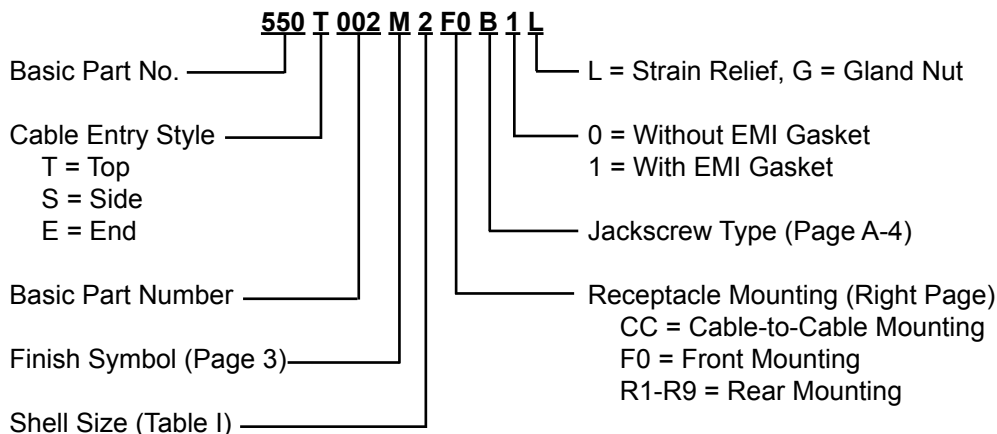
550 T 002 M 2 F0 B 1 L

Basic Part No.

Cable Entry Style
T = Top
S = Side
E = End

Basic Part Number

Finish Symbol (Page 3)

Shell Size (Table I)

L = Strain Relief, G = Gland Nut

0 = Without EMI Gasket
1 = With EMI Gasket

Jackscrew Type (Page A-4)

Receptacle Mounting (Right Page)
CC = Cable-to-Cable Mounting
F0 = Front Mounting
R1-R9 = Rear Mounting